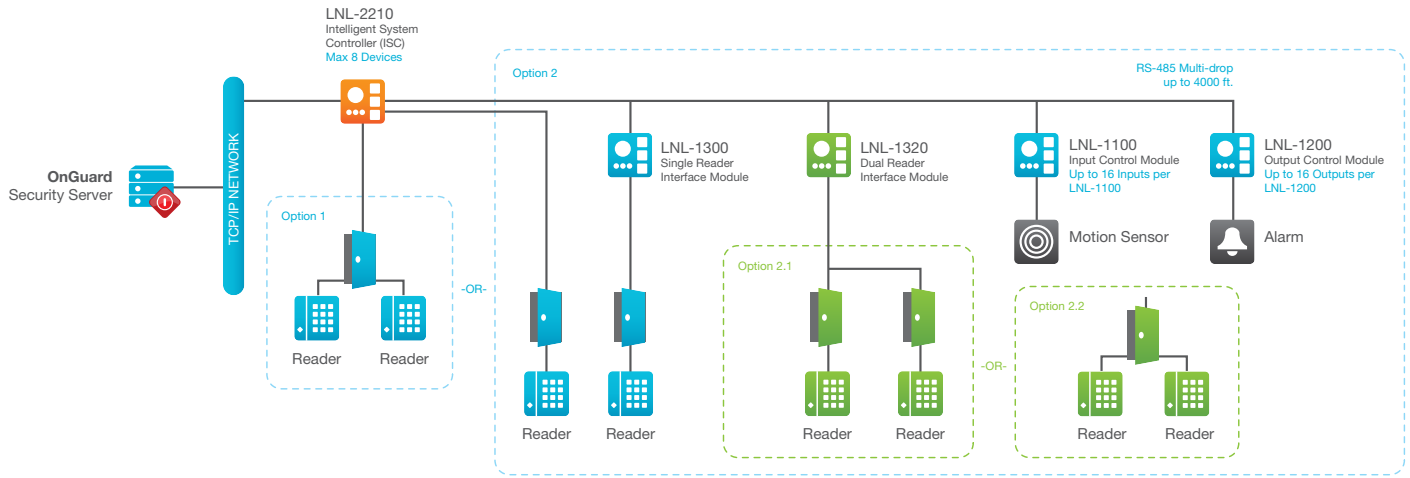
LNL-2210
Intelligent System Controller (ISC)
Max 8 Devices

Option 2

RS-485 Multi-drop up to 4000 ft.

OnGuard
Security Server

TCP/IP NETWORK

LNL-1300
Single Reader Interface Module

LNL-1320
Dual Reader Interface Module

LNL-1100
Input Control Module
Up to 16 Inputs per LNL-1100

LNL-1200
Output Control Module
Up to 16 Outputs per LNL-1200

Option 1

Motion Sensor

Alarm

Option 2.1

Option 2.2

-OR-

Reader Reader

-OR-

Reader Reader Reader Reader Reader Reader